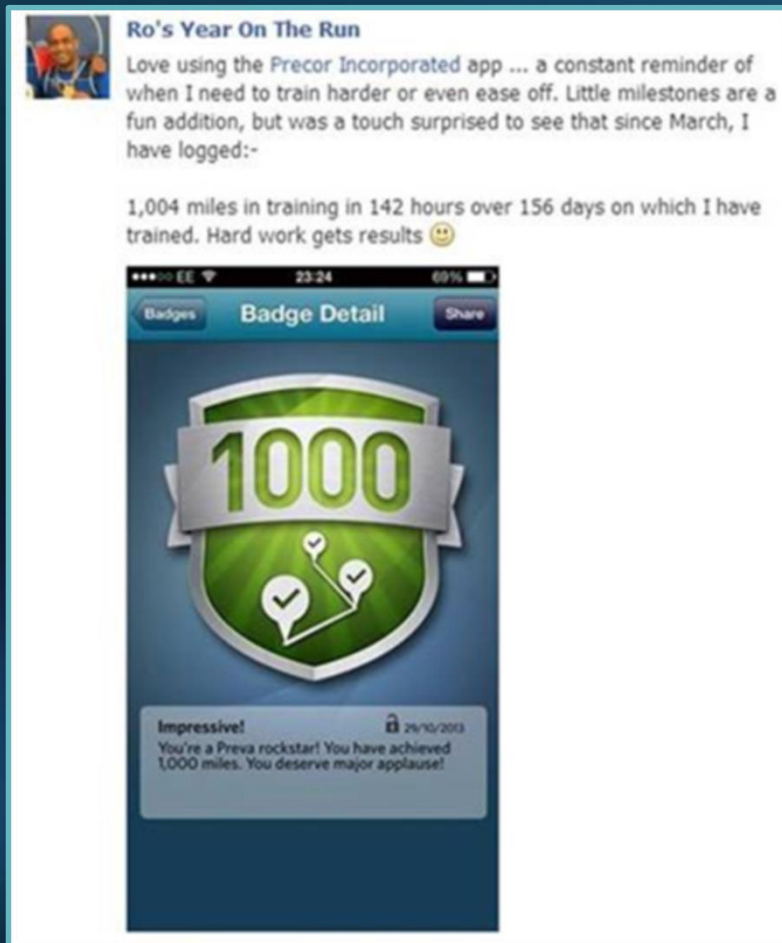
Ro's Year On The Run

Love using the Precor Incorporated app ... a constant reminder of when I need to train harder or even ease off. Little milestones are a fun addition, but was a touch surprised to see that since March, I have logged:-

1,004 miles in training in 142 hours over 156 days on which I have trained. Hard work gets results 🙂

●●●○○ EE 23:24 69%

Badges

Badge Detail

Share

1000

Impressive!

29/10/2013

You're a Preva rockstar! You have achieved 1,000 miles. You deserve major applause!